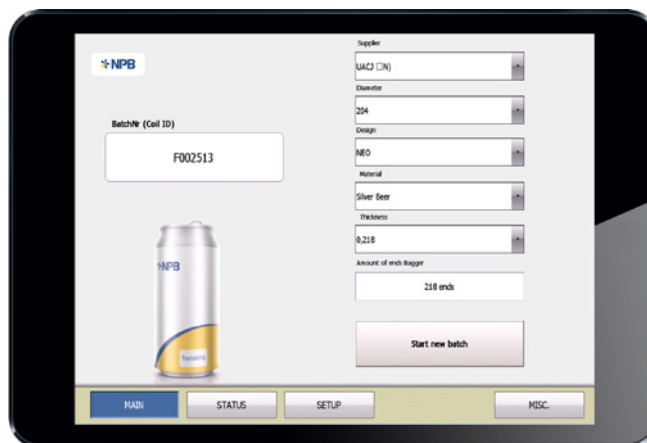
NPB

BatchNr (Coil ID)

F002513

NPB

Supplier

UACJ (JN)

Diameter

204

Design

NEO

Material

Silver Beer

Thickness

0,218

Amount of ends Bagger

218 ends

Start new batch

MAIN

STATUS

SETUP

MISC.